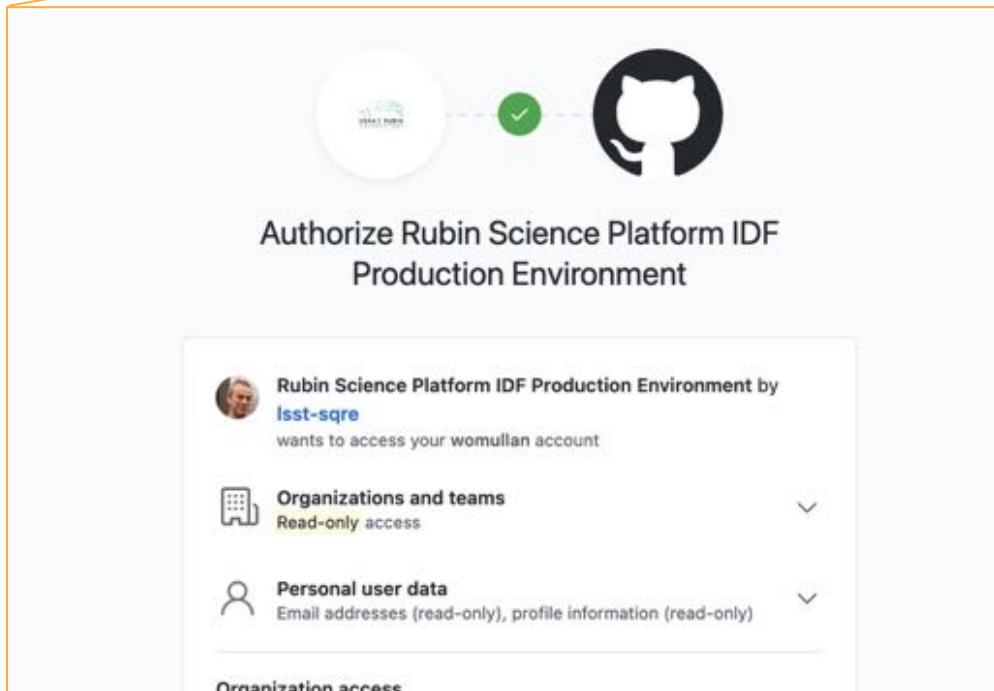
VERA C. RUBIN

Authorize Rubin Science Platform IDF Production Environment

Rubin Science Platform IDF Production Environment by lsst-sqre
wants to access your womullan account

Organizations and teams
Read-only access

Personal user data
Email addresses (read-only), profile information (read-only)

Organization access